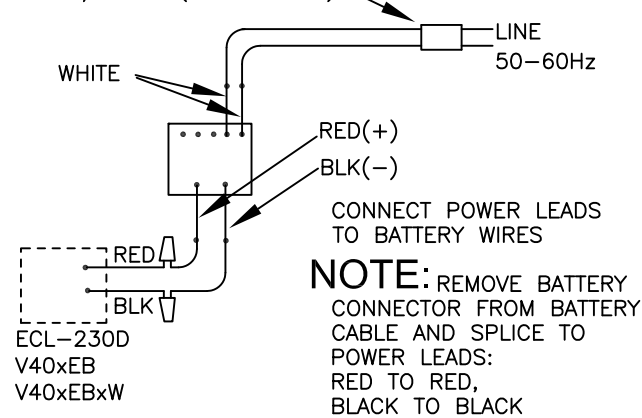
LINE
50–60Hz

WHITE

RED(+)

BLK(–)

RED

BLK

ECL–230D
V40xEB
V40xEBxW

CONNECT POWER LEADS TO BATTERY WIRES

NOTE: REMOVE BATTERY CONNECTOR FROM BATTERY CABLE AND SPLICE TO POWER LEADS:
RED TO RED,
BLACK TO BLACK